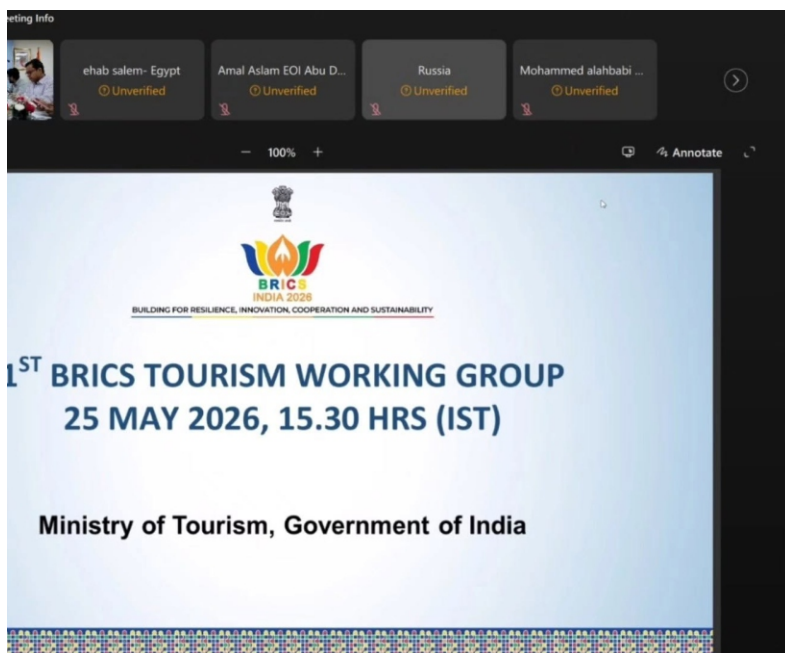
eting Info

ehab salem- Egypt
Unverified

Amal Aslam EOI Abu D...
Unverified

Russia
Unverified

Mohammed alahbabi ...
Unverified

− 100% +

Annotate

BRICS
INDIA 2026
BUILDING FOR RESILIENCE, INNOVATION, COOPERATION AND SUSTAINABILITY

1$^{ST}$ BRICS TOURISM WORKING GROUP
25 MAY 2026, 15.30 HRS (IST)

Ministry of Tourism, Government of India